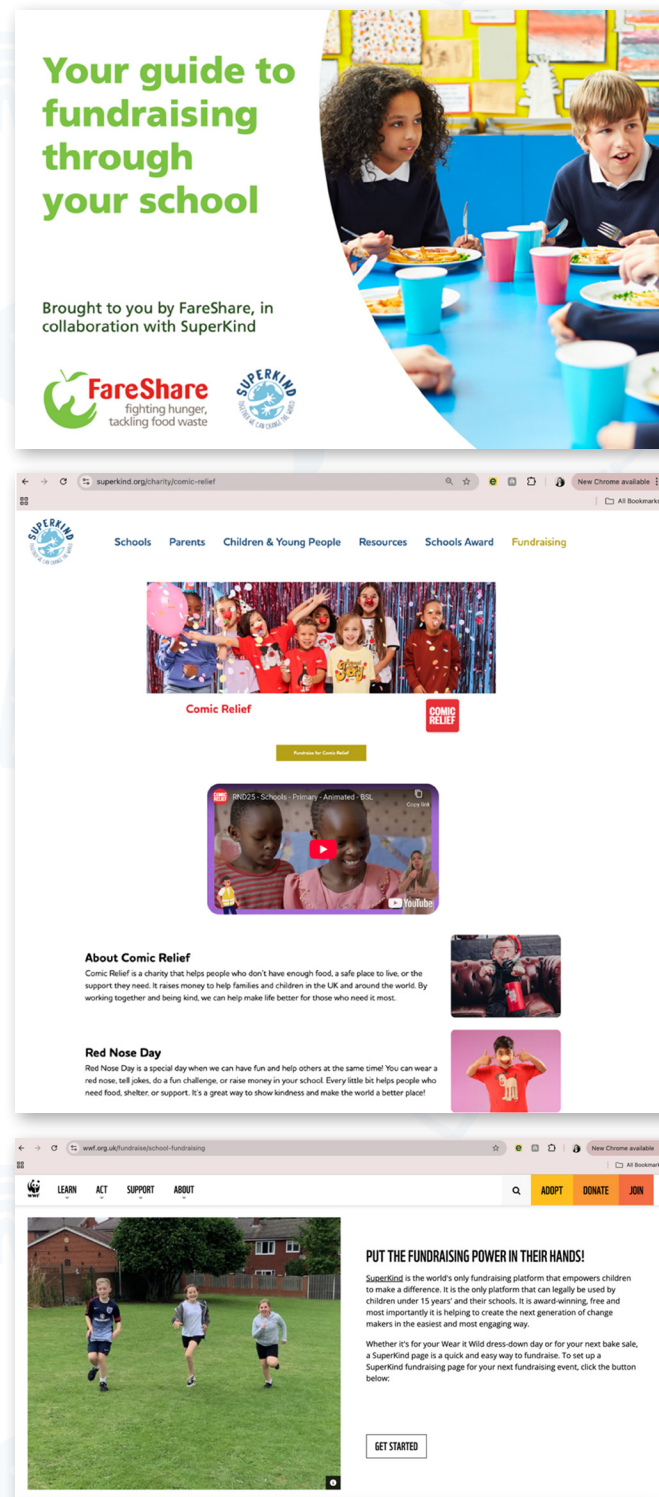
Your guide to fundraising through your school

Brought to you by FareShare, in collaboration with SuperKind

FareShare fighting hunger, tackling food waste

SUPERKIND TOGETHER WE CAN CHANGE THE WORLD

superkind.org/charity/comic-relief

New Chrome available

All Bookmarks

Schools Parents Children & Young People Resources Schools Award Fundraising

Comic Relief

COMIC RELIEF

Fundraise for Comic Relief

RND25 - Schools - Primary - Animated - BSL

Copy link

YouTube

About Comic Relief

Comic Relief is a charity that helps people who don't have enough food, a safe place to live, or the support they need. It raises money to help families and children in the UK and around the world. By working together and being kind, we can help make life better for those who need it most.

Red Nose Day

Red Nose Day is a special day when we can have fun and help others at the same time! You can wear a red nose, tell jokes, do a fun challenge, or raise money in your school. Every little bit helps people who need food, shelter, or support. It's a great way to show kindness and make the world a better place!

wwf.org.uk/fundraise/school-fundraising

New Chrome available

All Bookmarks

WWF LEARN ACT SUPPORT ABOUT

ADOPT DONATE JOIN

PUT THE FUNDRAISING POWER IN THEIR HANDS!

SuperKind is the world's only fundraising platform that empowers children to make a difference. It is the only platform that can legally be used by children under 15 years' and their schools. It is award-winning, free and most importantly it is helping to create the next generation of change makers in the easiest and most engaging way.

Whether it's for your Wear it Wild dress-down day or for your next bake sale, a SuperKind page is a quick and easy way to fundraise. To set up a SuperKind fundraising page for your next fundraising event, click the button below:

GET STARTED